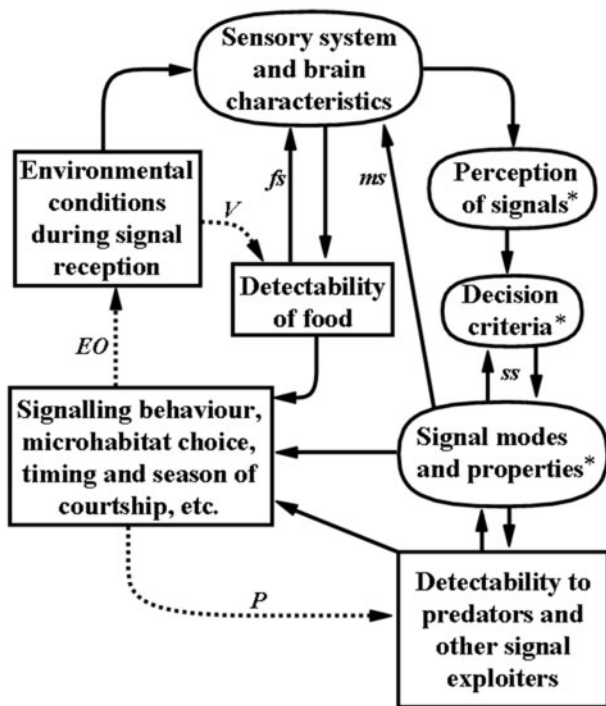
Sensory system and brain characteristics

Environmental conditions during signal reception

V

fs

ms

Perception of signals*

Detectability of food

Decision criteria*

EO

ss

Signalling behaviour, microhabitat choice, timing and season of courtship, etc.

Signal modes and properties*

P

Detectability to predators and other signal exploiters